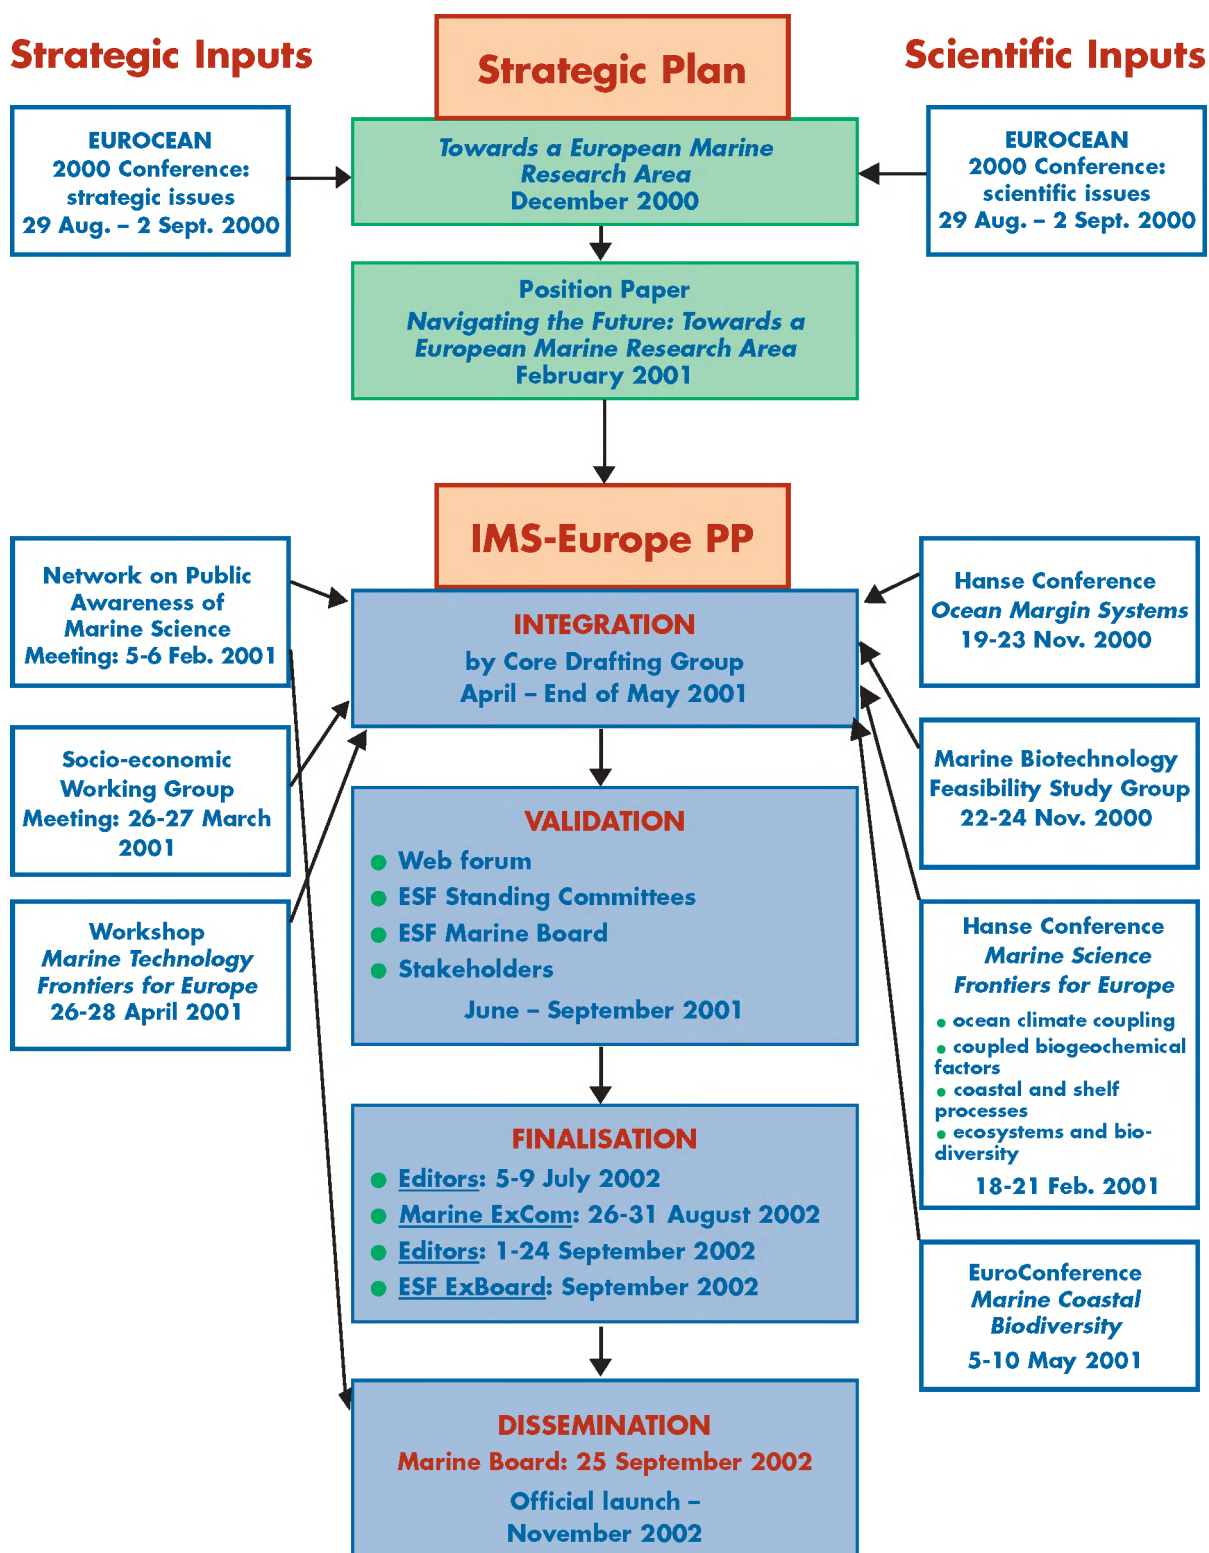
Strategic Inputs

Strategic Plan

Scientific Inputs

EUROCEAN 2000 Conference: strategic issues 29 Aug. – 2 Sept. 2000

Towards a European Marine Research Area December 2000

EUROCEAN 2000 Conference: scientific issues 29 Aug. – 2 Sept. 2000

Position Paper
Navigating the Future: Towards a European Marine Research Area
February 2001

IMS-Europe PP

Network on Public Awareness of Marine Science Meeting: 5-6 Feb. 2001

INTEGRATION
by Core Drafting Group
April – End of May 2001

Hanse Conference
Ocean Margin Systems
19-23 Nov. 2000

Socio-economic Working Group Meeting: 26-27 March 2001

Marine Biotechnology Feasibility Study Group 22-24 Nov. 2000

VALIDATION
● Web forum
● ESF Standing Committees
● ESF Marine Board
● Stakeholders
June – September 2001

Workshop
Marine Technology Frontiers for Europe
26-28 April 2001

Hanse Conference
Marine Science Frontiers for Europe
● ocean climate coupling
● coupled biogeochemical factors
● coastal and shelf processes
● ecosystems and biodiversity
18-21 Feb. 2001

FINALISATION
● Editors: 5-9 July 2002
● Marine ExCom: 26-31 August 2002
● Editors: 1-24 September 2002
● ESF ExBoard: September 2002

EuroConference
Marine Coastal Biodiversity
5-10 May 2001

DISSEMINATION
Marine Board: 25 September 2002
Official launch – November 2002